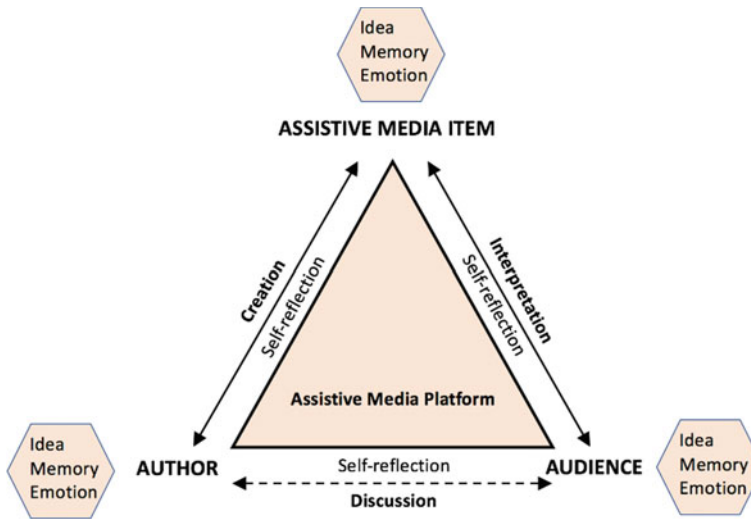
Idea
Memory
Emotion

ASSISTIVE MEDIA ITEM

Creation

Self-reflection

Interpretation

Self-reflection

Assistive Media Platform

Idea
Memory
Emotion

AUTHOR

Self-reflection

AUDIENCE

Idea
Memory
Emotion

Discussion